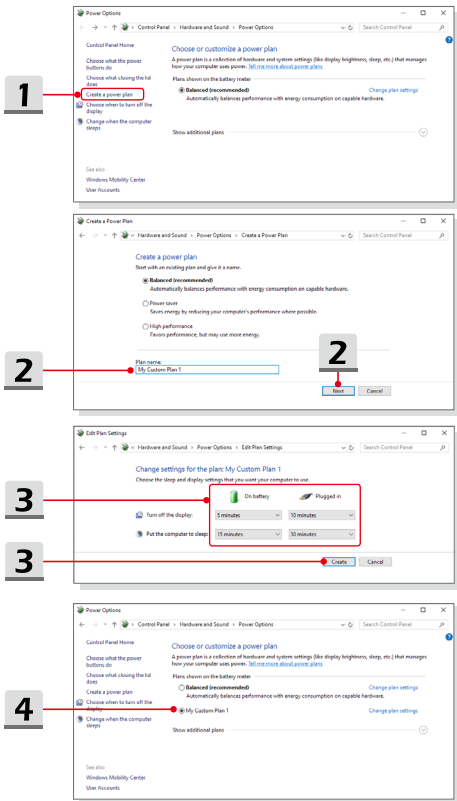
Power Options

Control Panel > Hardware and Sound > Power Options

Search Control Panel

Control Panel Home

Choose what the power buttons do

Choose what closing the lid does

Create a power plan

Choose when to turn off the display

Change when the computer sleeps

Choose or customize a power plan

A power plan is a collection of hardware and system settings (like display brightness, sleep, etc.) that manages how your computer uses power. Tell me more about power plans

Plans shown on the battery meter

Balanced (recommended)

Automatically balances performance with energy consumption on capable hardware.

Change plan settings

Show additional plans

See also

Windows Mobility Center

User Accounts

1

Create a Power Plan

Hardware and Sound > Power Options > Create a Power Plan

Search Control Panel

Create a power plan

Start with an existing plan and give it a name.

Balanced (recommended)

Automatically balances performance with energy consumption on capable hardware.

Power saver

Saves energy by reducing your computer's performance where possible.

High performance

Favors performance, but may use more energy.

Plan name:

My Custom Plan 1

Next

Cancel

2

2

Edit Plan Settings

Hardware and Sound > Power Options > Edit Plan Settings

Search Control Panel

Change settings for the plan: My Custom Plan 1

Choose the sleep and display settings that you want your computer to use.

On battery

Plugged in

Turn off the display:

5 minutes

10 minutes

Put the computer to sleep:

15 minutes

30 minutes

Create

Cancel

3

3

Power Options

Control Panel > Hardware and Sound > Power Options

Search Control Panel

Control Panel Home

Choose what the power buttons do

Choose what closing the lid does

Create a power plan

Choose when to turn off the display

Change when the computer sleeps

Choose or customize a power plan

A power plan is a collection of hardware and system settings (like display brightness, sleep, etc.) that manages how your computer uses power. Tell me more about power plans

Plans shown on the battery meter

Balanced (recommended)

Change plan settings

My Custom Plan 1

Change plan settings

Show additional plans

See also

Windows Mobility Center

User Accounts

4